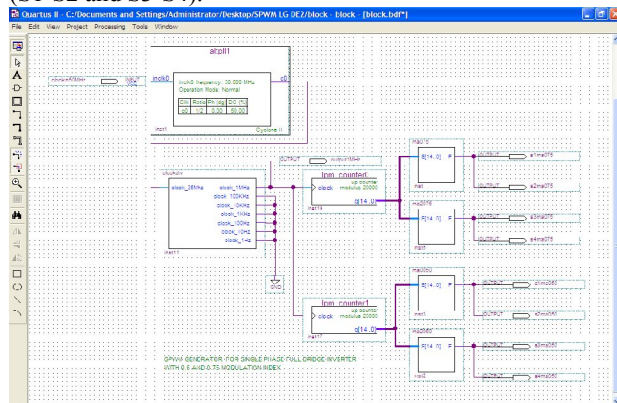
(S1-S4 and S5-S4).

Quartus II - C:/Documents and Settings/Administrator/Desktop/SPWM LG DEZ/block - block - [block.bdf*]

File Edit View Project Processing Tools Window

altpll1

inclk0

inclk0 frequency: 20.000 MHz
Operation Mode: Normal

| Clk | Ratio | Ph (dg) | DC (%) |
|---|---|---|---|
| c0 | 1/2 | 0.00 | 50.00 |

c0

inst1

Cyclone II

clockdiv

clock_25Mhz

clock_1MHz
clock_100KHz
clock_10KHz
clock_1KHz
clock_100Hz
clock_10Hz
clock_1Hz

inst11

OUTPUT

lpm_counter0

clock

up counter
modulus 20000

q[14..0]

inst14

lpm_counter1

clock

up counter
modulus 20000

q[14..0]

inst17

GND

ma075

B[14..0] F

inst

ma075

B[14..0] F

inst1

ma050

B[14..0] F

inst

ma050

B[14..0] F

inst2

OUTPUT
OUTPUT
OUTPUT
OUTPUT
OUTPUT
OUTPUT
OUTPUT
OUTPUT

s1ma075
s2ma075
s3ma075
s4ma075
s1ma050
s2ma050
s3ma050
s4ma050

SPWM GENERATOR FOR SINGLE PHASE FULL BRIDGE INVERTER
WITH 0.5 AND 0.75 MODULATION INDEX